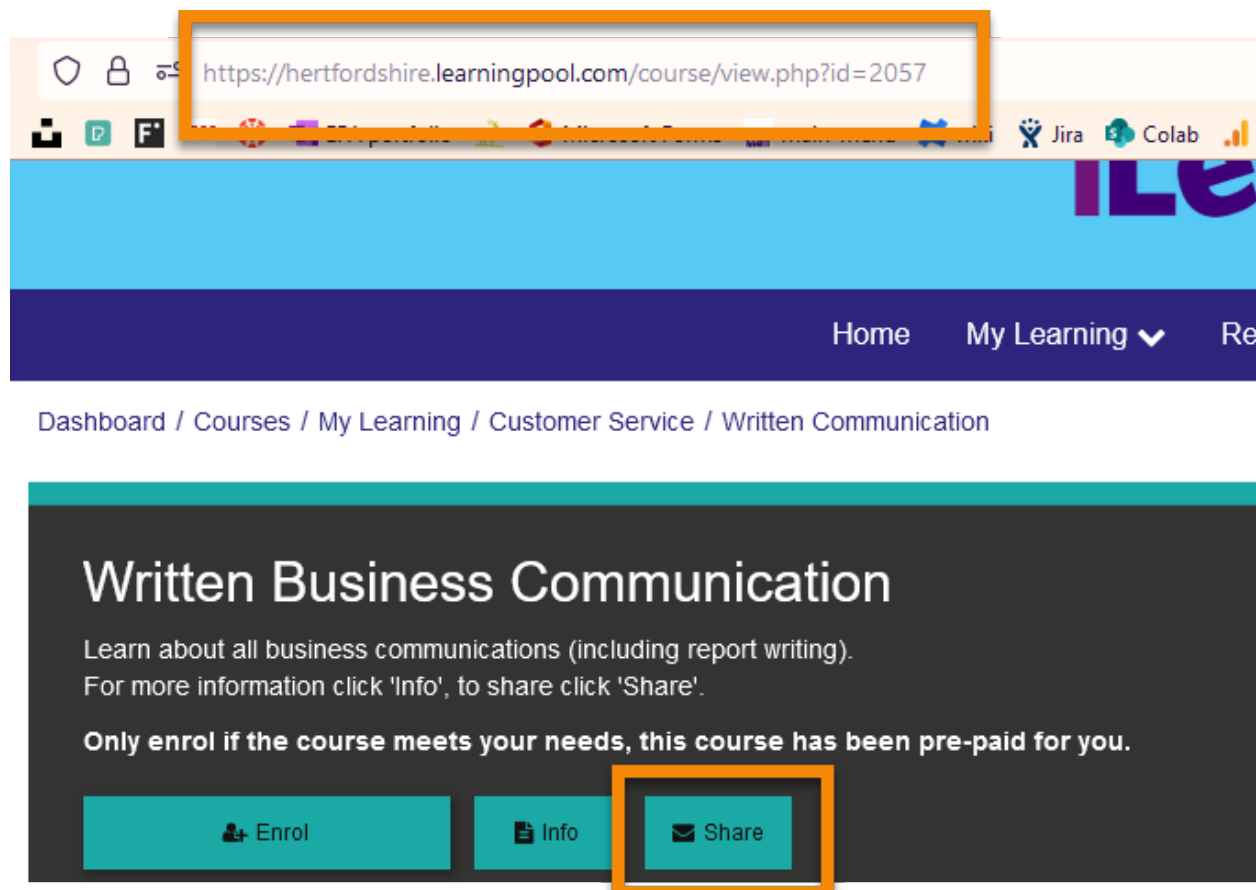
https://hertfordshire.learningpool.com/course/view.php?id=2057

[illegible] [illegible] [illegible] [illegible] Jira Colab

iLe

Home My Learning Re

Dashboard / Courses / My Learning / Customer Service / Written Communication

Written Business Communication

Learn about all business communications (including report writing).
For more information click 'Info', to share click 'Share'.

**Only enrol if the course meets your needs, this course has been pre-paid for you.**

Enrol Info Share